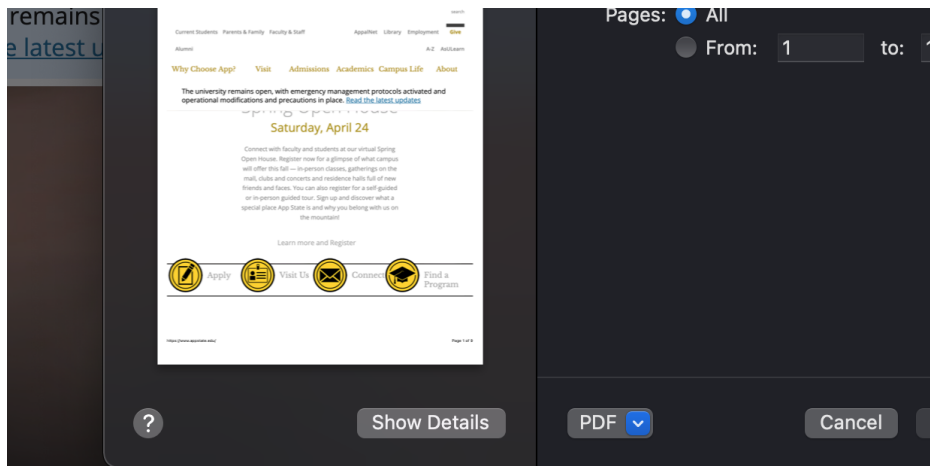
remains
e latest u

search

Current Students Parents & Family Faculty & Staff AppalNet Library Employment Give

Alumni A-Z AsULearn

Why Choose App? Visit Admissions Academics Campus Life About

The university remains open, with emergency management protocols activated and operational modifications and precautions in place. Read the latest updates

Spring Open House

Saturday, April 24

Connect with faculty and students at our virtual Spring Open House. Register now for a glimpse of what campus will offer this fall — in-person classes, gatherings on the mall, clubs and concerts and residence halls full of new friends and faces. You can also register for a self-guided or in-person guided tour. Sign up and discover what a special place App State is and why you belong with us on the mountain!

Learn more and Register

Apply Visit Us Connect Find a Program

https://www.appstate.edu/ Page 1 of 9

Pages: All

From: 1 to:

?

Show Details

PDF

Cancel